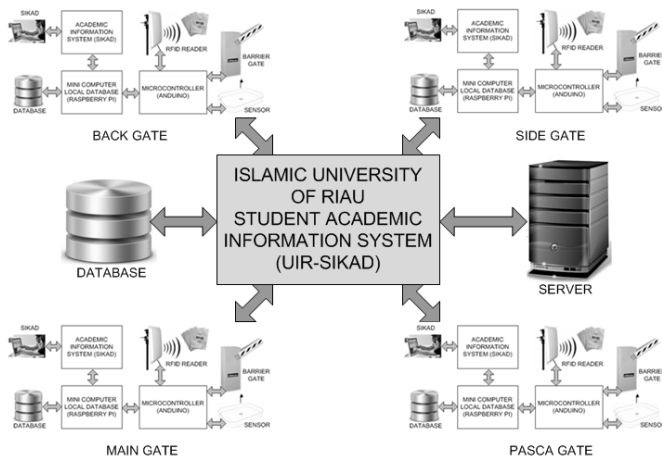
SIKAD
ACADEMIC INFORMATION SYSTEM (SIKAD)
RFID READER
BARRIER GATE
DATABASE
MINI COMPUTER LOCAL DATABASE (RASPBERRY PI)
MICROCONTROLLER (ANDUINO)
SENSOR
BACK GATE

SIKAD
ACADEMIC INFORMATION SYSTEM (SIKAD)
RFID READER
BARRIER GATE
DATABASE
MINI COMPUTER LOCAL DATABASE (RASPBERRY PI)
MICROCONTROLLER (ANDUINO)
SENSOR
SIDE GATE

ISLAMIC UNIVERSITY OF RIAU STUDENT ACADEMIC INFORMATION SYSTEM (UIR-SIKAD)

DATABASE

SERVER

SIKAD
ACADEMIC INFORMATION SYSTEM (SIKAD)
RFID READER
BARRIER GATE
DATABASE
MINI COMPUTER LOCAL DATABASE (RASPBERRY PI)
MICROCONTROLLER (ANDUINO)
SENSOR
MAIN GATE

SIKAD
ACADEMIC INFORMATION SYSTEM (SIKAD)
RFID READER
BARRIER GATE
DATABASE
MINI COMPUTER LOCAL DATABASE (RASPBERRY PI)
MICROCONTROLLER (ANDUINO)
SENSOR
PASCA GATE